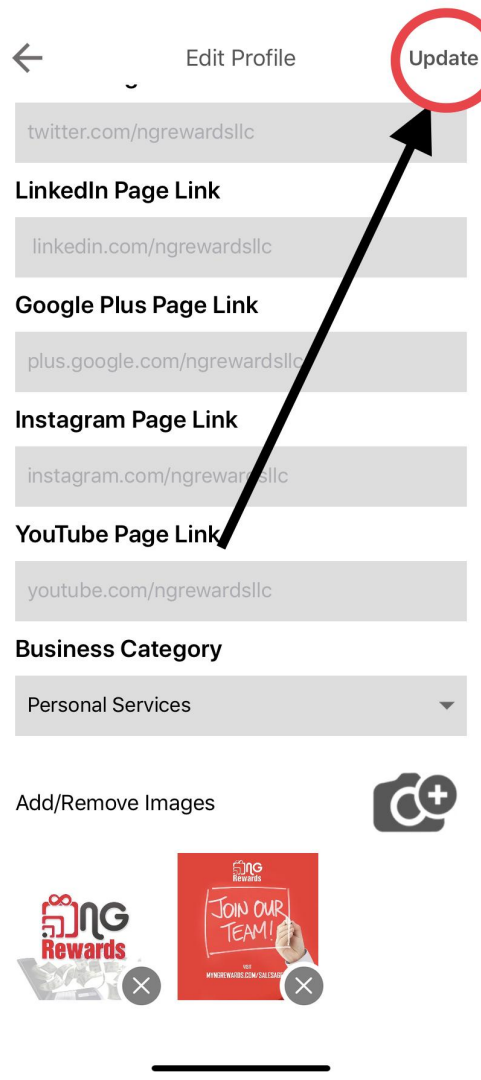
Edit Profile

Update

twitter.com/ngrewardsllc

LinkedIn Page Link

linkedin.com/ngrewardsllc

Google Plus Page Link

plus.google.com/ngrewardsllc

Instagram Page Link

instagram.com/ngrewardsllc

YouTube Page Link

youtube.com/ngrewardsllc

Business Category

Personal Services

Add/Remove Images

NG Rewards

NG Rewards

JOIN OUR TEAM!

VISIT
MYNGREWARDS.COM/SALESAGENT